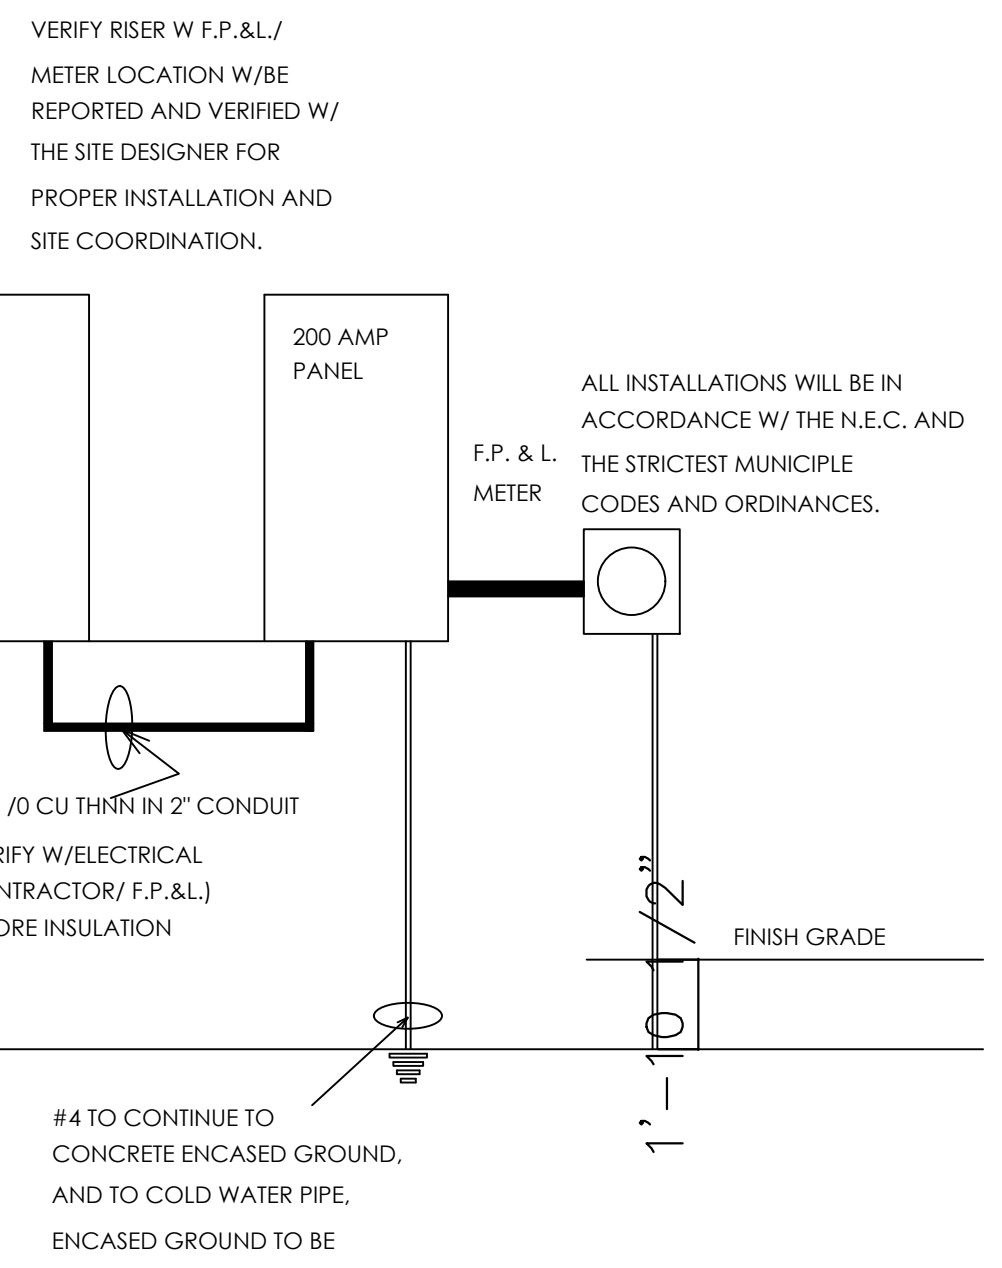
VERIFY RISER W F.P.&L./
METER LOCATION W/BE
REPORTED AND VERIFIED W/
THE SITE DESIGNER FOR
PROPER INSTALLATION AND
SITE COORDINATION.

200 AMP
PANEL

ALL INSTALLATIONS WILL BE IN ACCORDANCE W/ THE N.E.C. AND THE STRICTEST MUNICIPLE CODES AND ORDINANCES.

F.P. & L.
METER

/0 CU THNN IN 2" CONDUIT

RIFY W/ELECTRICAL
NTRACTOR/ F.P.&L.)
ORE INSULATION

1'-10 1/2"

FINISH GRADE

#4 TO CONTINUE TO
CONCRETE ENCASED GROUND,
AND TO COLD WATER PIPE,
ENCASED GROUND TO BE